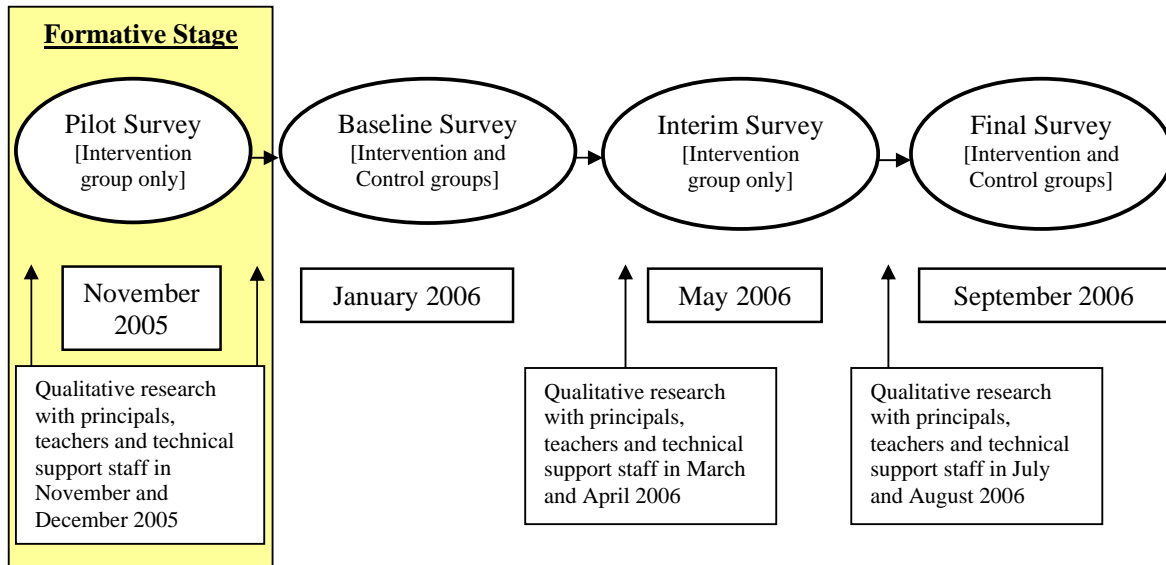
Formative Stage

Pilot Survey
[Intervention group only]

Baseline Survey
[Intervention and Control groups]

Interim Survey
[Intervention group only]

Final Survey
[Intervention and Control groups]

November 2005

January 2006

May 2006

September 2006

Qualitative research with principals, teachers and technical support staff in November and December 2005

Qualitative research with principals, teachers and technical support staff in March and April 2006

Qualitative research with principals, teachers and technical support staff in July and August 2006